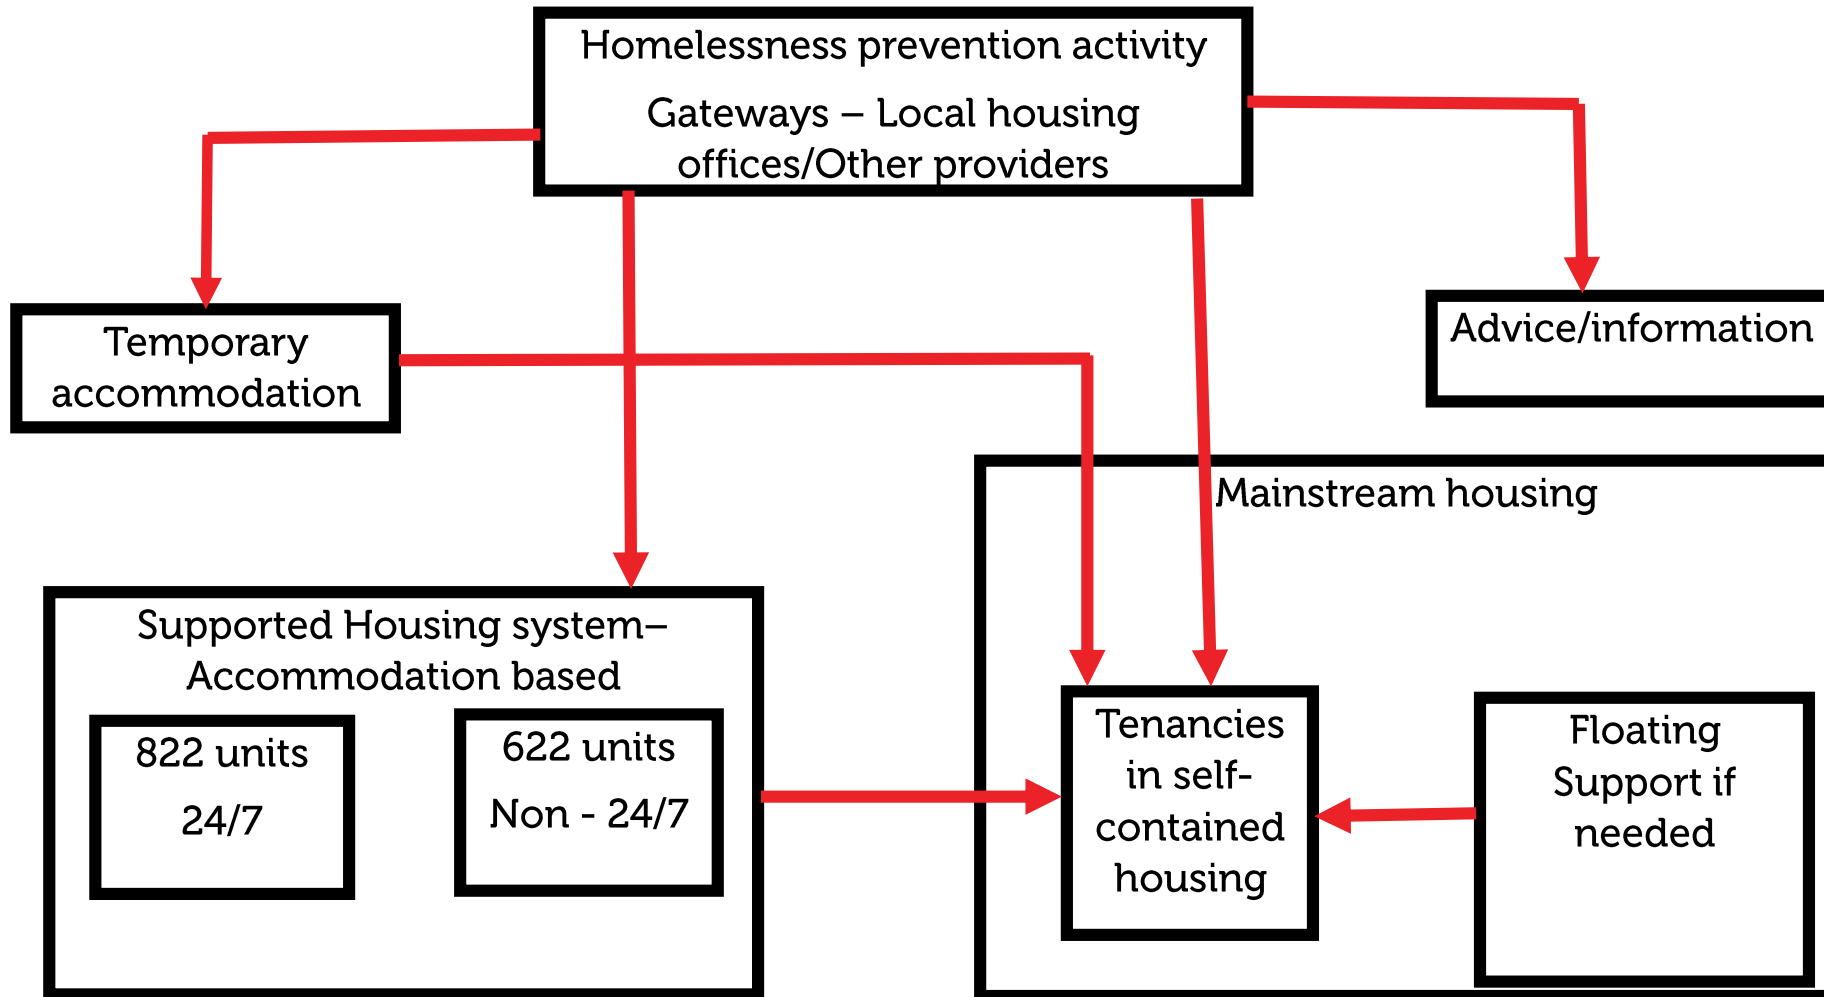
Homelessness prevention activity

Gateways – Local housing offices/Other providers

Temporary accommodation

Advice/information

Mainstream housing

Supported Housing system– Accommodation based

822 units

24/7

622 units

Non - 24/7

Tenancies in self-contained housing

Floating Support if needed